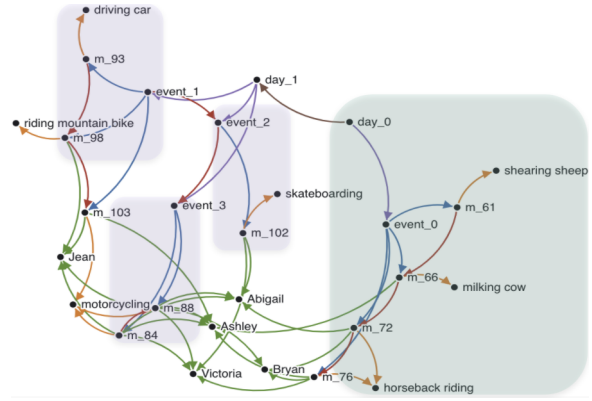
driving car
m_93
event_1
day_1
riding mountain bike
m_98
event_2
day_0
shearing sheep
skateboarding
m_103
event_3
m_61
event_0
m_102
Jean
m_66
milking cow
Abigail
motorcycling
m_88
Ashley
m_72
m_84
Bryan
Victoria
m_76
horseback riding